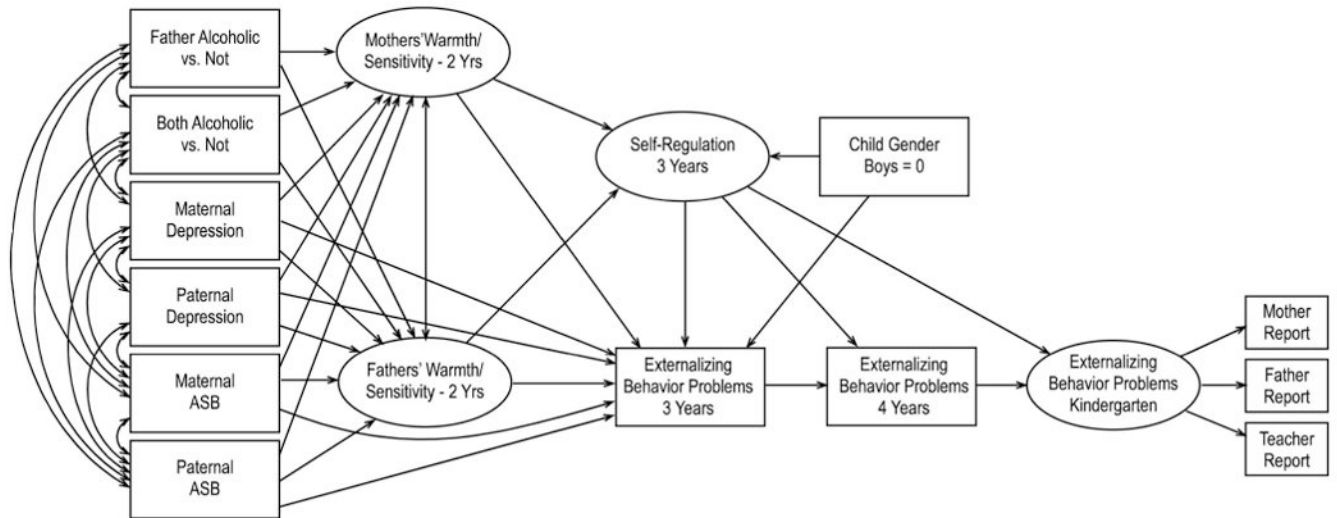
Father Alcoholic vs. Not

Both Alcoholic vs. Not

Maternal Depression

Paternal Depression

Maternal ASB

Paternal ASB

Mothers'Warmth/ Sensitivity - 2 Yrs

Fathers' Warmth/ Sensitivity - 2 Yrs

Self-Regulation 3 Years

Child Gender Boys = 0

Externalizing Behavior Problems 3 Years

Externalizing Behavior Problems 4 Years

Externalizing Behavior Problems Kindergarten

Mother Report

Father Report

Teacher Report